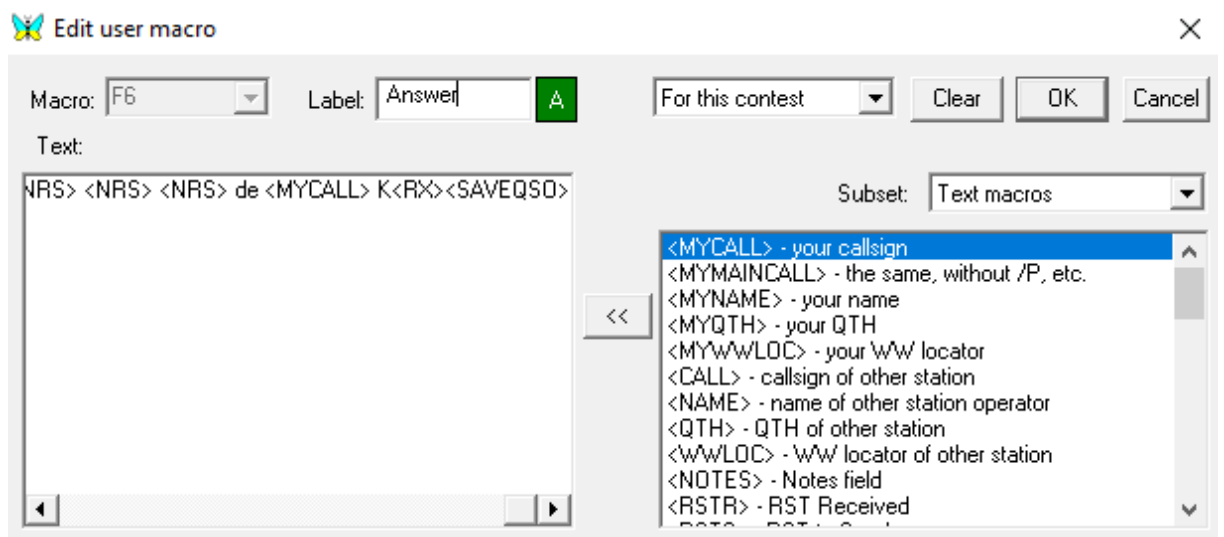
Edit user macro

Macro: F6

Label: Answer

A

For this contest

Clear

OK

Cancel

Text:

NRS> <NRS> <NRS> de <MYCALL> K<RX><SAVEQSO>

Subset: Text macros

<<

<MYCALL> - your callsign
<MYMAINCALL> - the same, without /P, etc.
<MYNAME> - your name
<MYQTH> - your QTH
<MYWWLOC> - your WW locator
<CALL> - callsign of other station
<NAME> - name of other station operator
<QTH> - QTH of other station
<WWLOC> - WW locator of other station
<NOTES> - Notes field
<RSTR> - RST Received
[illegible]